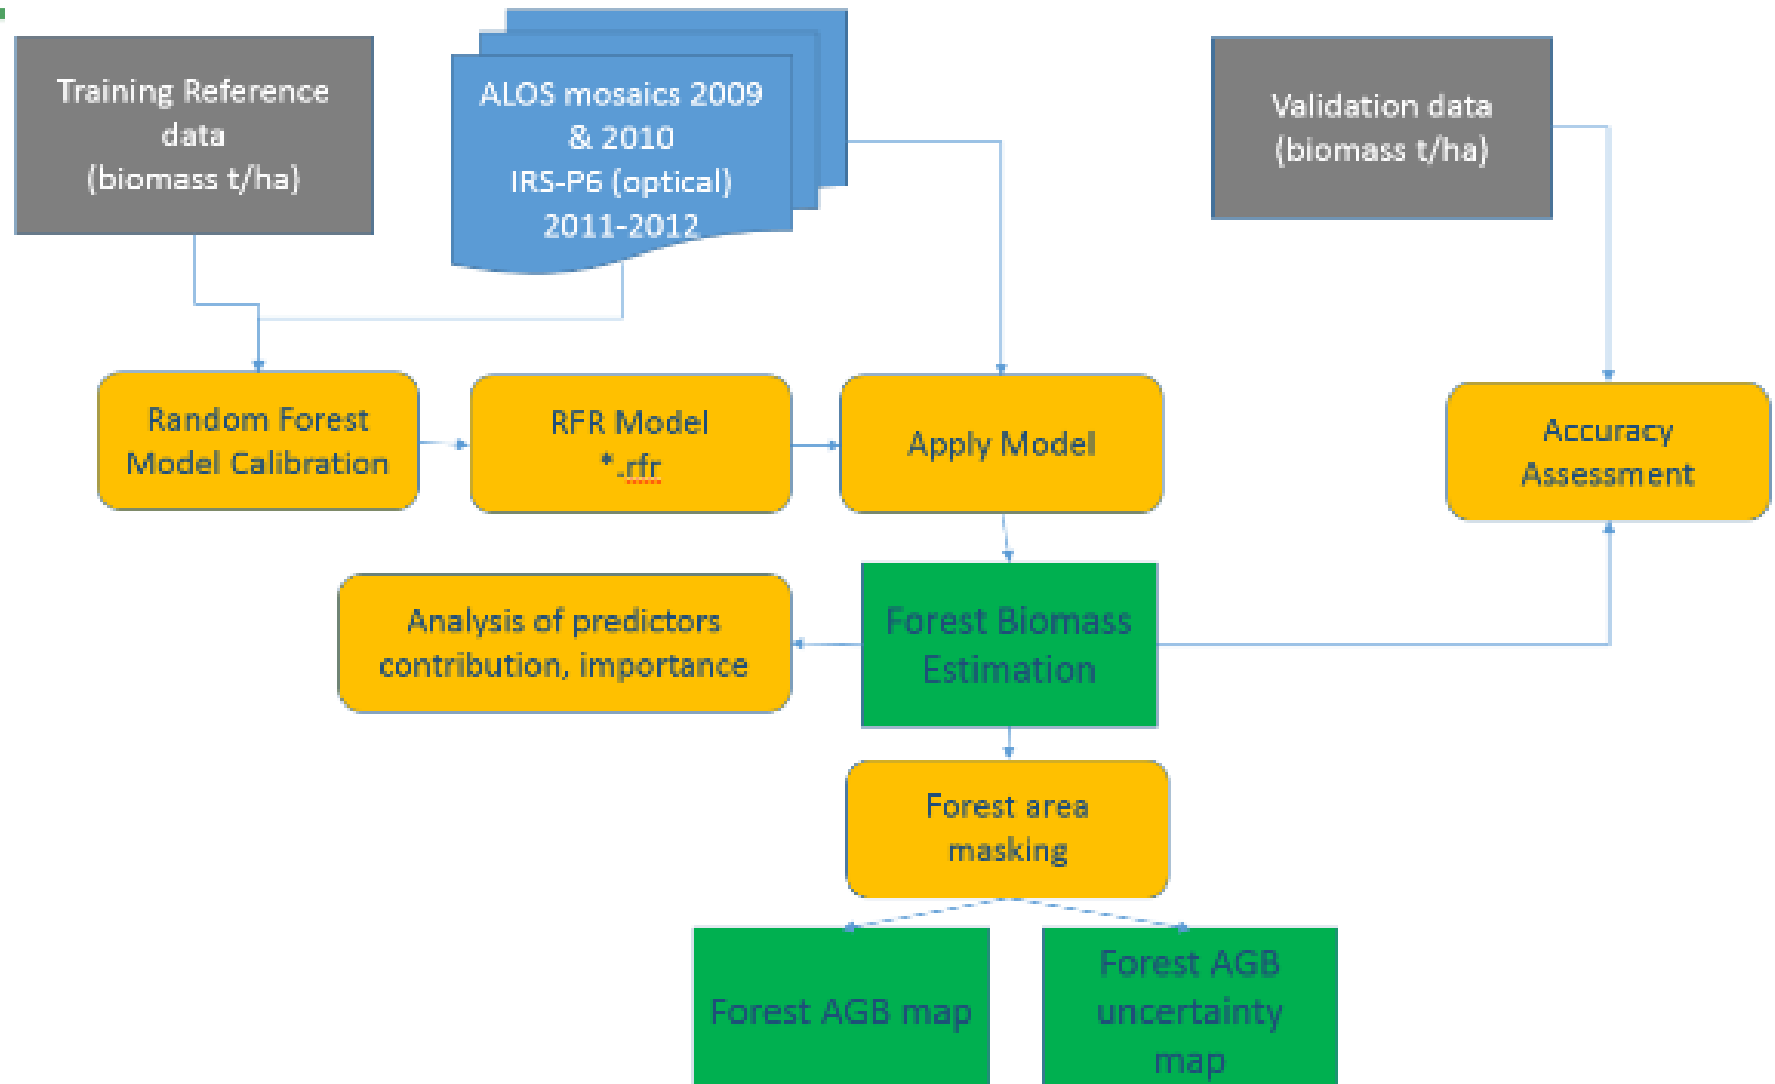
Training Reference data (biomass t/ha)

ALOS mosaics 2009 & 2010 IRS-P6 (optical) 2011-2012

Validation data (biomass t/ha)

Random Forest Model Calibration

RFR Model *.rfr

Apply Model

Accuracy Assessment

Analysis of predictors contribution, importance

Forest Biomass Estimation

Forest area masking

Forest AGB map

Forest AGB uncertainty map